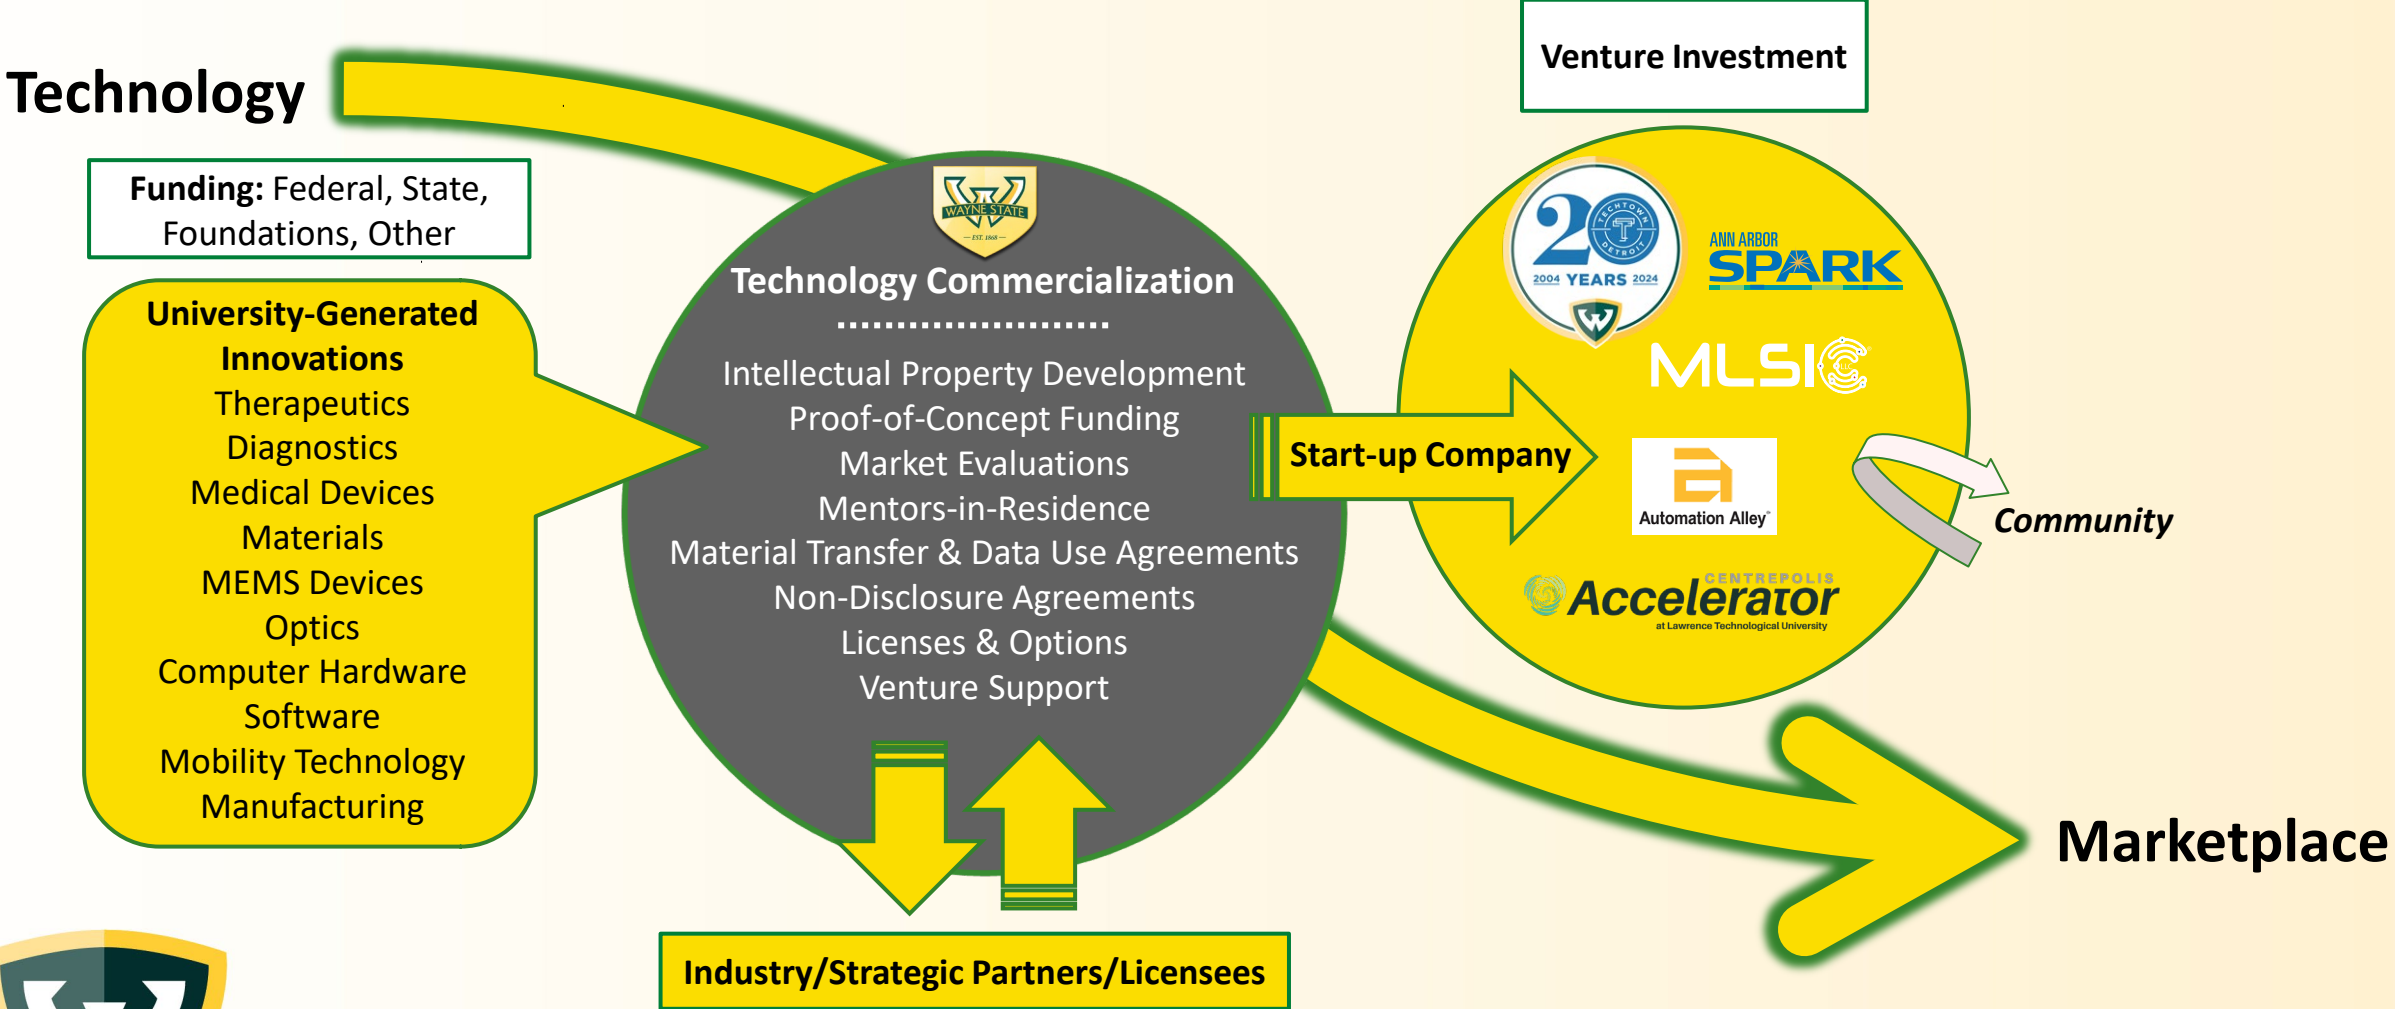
Technology

Venture Investment

Funding: Federal, State, Foundations, Other

University-Generated Innovations
Therapeutics
Diagnostics
Medical Devices
Materials
MEMS Devices
Optics
Computer Hardware
Software
Mobility Technology
Manufacturing

WAYNE STATE
EST. 1868

Technology Commercialization

Intellectual Property Development
Proof-of-Concept Funding
Market Evaluations
Mentors-in-Residence
Material Transfer & Data Use Agreements
Non-Disclosure Agreements
Licenses & Options
Venture Support

Start-up Company

20
TECHTOWN DETROIT
2004 YEARS 2024

ANN ARBOR
SPARK

MLSI

Automation Alley

Community

CENTREPOLIS
Accelerator
at Lawrence Technological University

Marketplace

Industry/Strategic Partners/Licensees